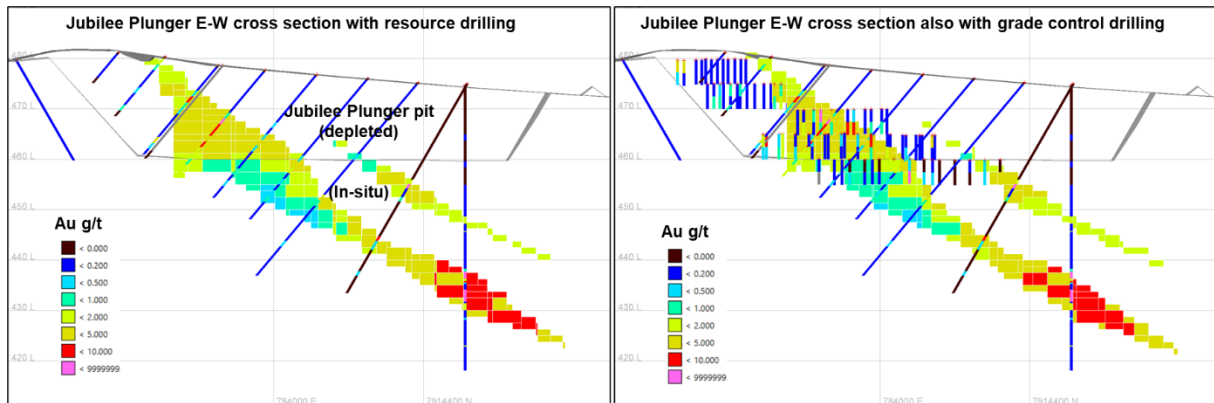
Jubilee Plunger E-W cross section with resource drilling

480 L
470 L
460 L
450 L
440 L
430 L
420 L

Jubilee Plunger pit
(depleted)

(In-situ)

Au g/t
< 0.000
< 0.200
< 0.500
< 1.000
< 2.000
< 5.000
< 10.000
< 9999999

784000 E
7914400 N

Jubilee Plunger E-W cross section also with grade control drilling

480 L
470 L
460 L
450 L
440 L
430 L
420 L

Au g/t
< 0.000
< 0.200
< 0.500
< 1.000
< 2.000
< 5.000
< 10.000
< 9999999

784000 E
7914400 N